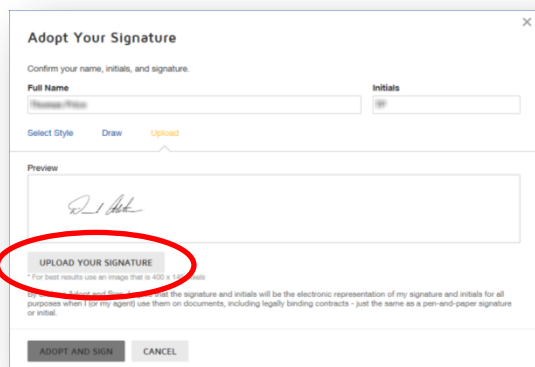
×

Adopt Your Signature

Confirm your name, initials, and signature.

Full Name
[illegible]

Initials
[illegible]

Select Style Draw Upload

Preview

UPLOAD YOUR SIGNATURE

* For best results use an image that is 400 x 14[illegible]els

By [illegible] Adopt and Sign, I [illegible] that the signature and initials will be the electronic representation of my signature and initials for all purposes when I (or my agent) use them on documents, including legally binding contracts - just the same as a pen-and-paper signature or initial.

ADOPT AND SIGN CANCEL